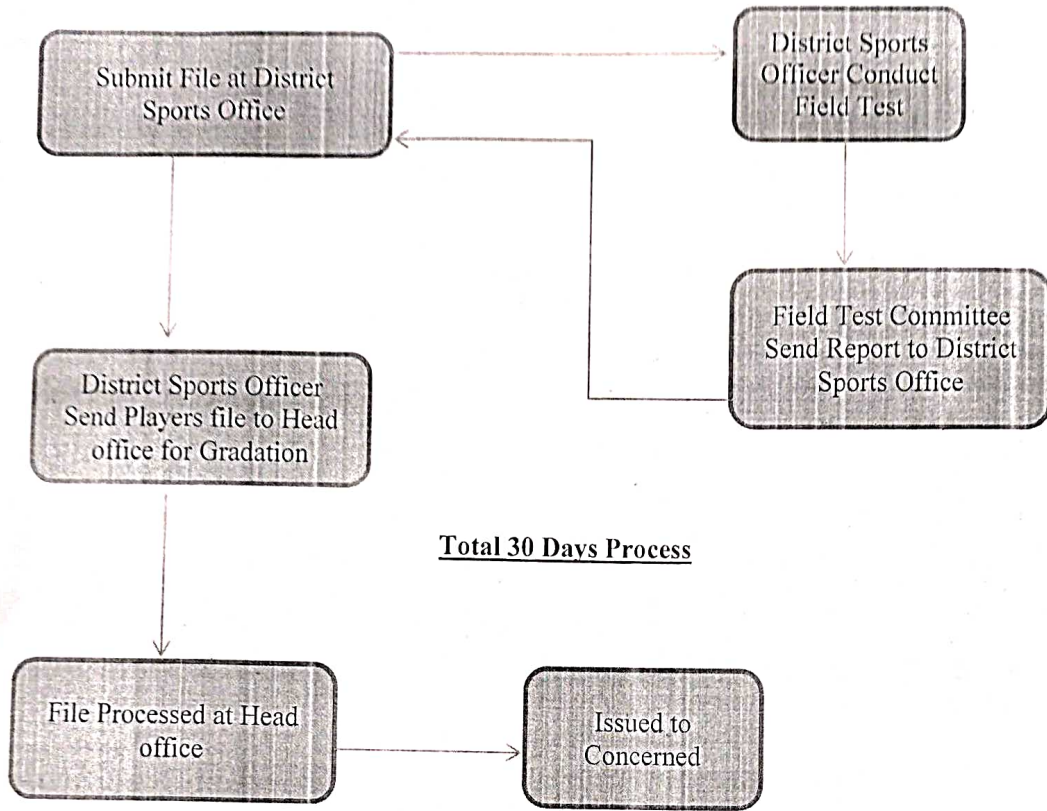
Submit File at District Sports Office

District Sports Officer Conduct Field Test

Field Test Committee Send Report to District Sports Office

District Sports Officer Send Players file to Head office for Gradation

Total 30 Days Process

File Processed at Head office

Issued to Concerned